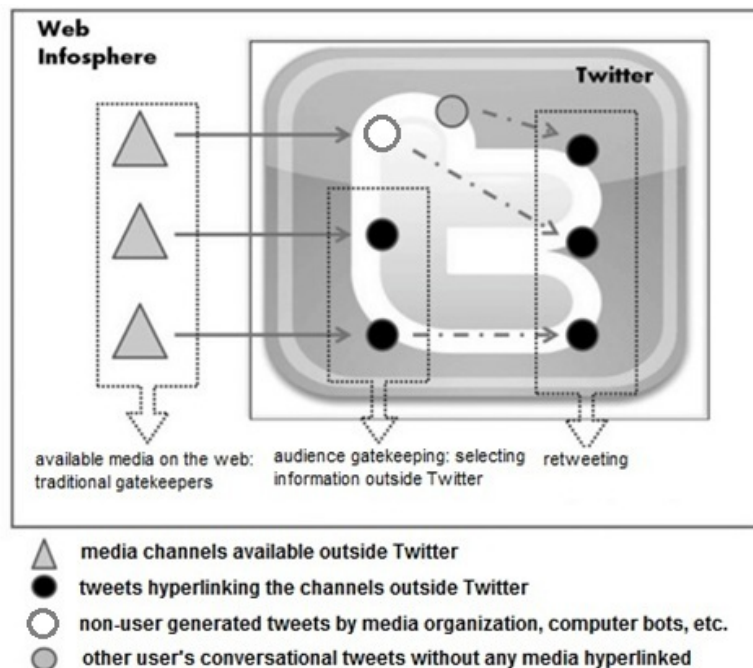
Web Infosphere

Twitter

available media on the web: traditional gatekeepers

audience gatekeeping: selecting information outside Twitter

retweeting

media channels available outside Twitter

tweets hyperlinking the channels outside Twitter

non-user generated tweets by media organization, computer bots, etc.

other user's conversational tweets without any media hyperlinked